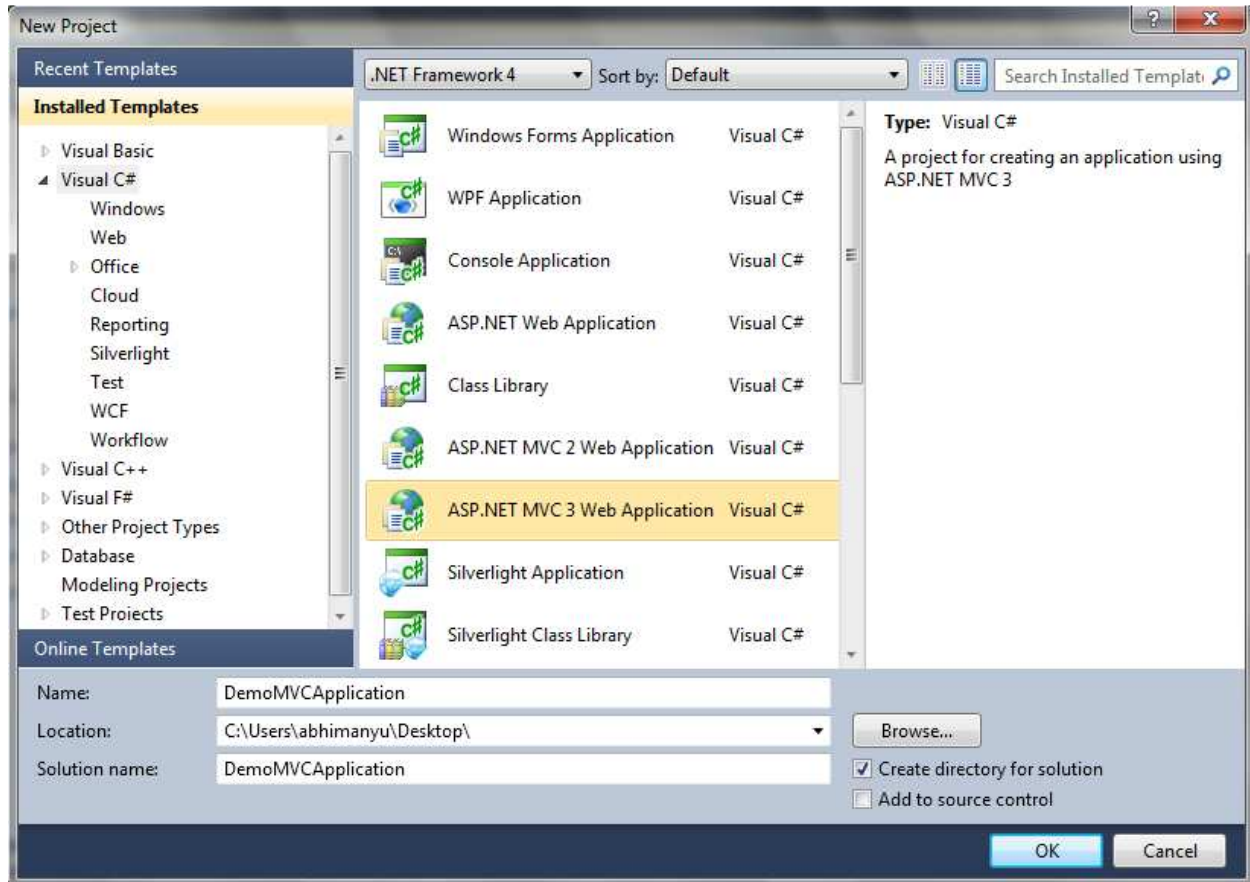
New Project

Recent Templates

Installed Templates

Visual Basic
Visual C#
Windows
Web
Office
Cloud
Reporting
Silverlight
Test
WCF
Workflow
Visual C++
Visual F#
Other Project Types
Database
Modeling Projects
Test Projects

Online Templates

.NET Framework 4
Sort by: Default
Search Installed Templat

| | |
|---|---|
| Windows Forms Application | Visual C# |
| WPF Application | Visual C# |
| Console Application | Visual C# |
| ASP.NET Web Application | Visual C# |
| Class Library | Visual C# |
| ASP.NET MVC 2 Web Application | Visual C# |
| ASP.NET MVC 3 Web Application | Visual C# |
| Silverlight Application | Visual C# |
| Silverlight Class Library | Visual C# |

Type: Visual C#

A project for creating an application using ASP.NET MVC 3

Name: DemoMVCApplication
Location: C:\Users\abhimanyu\Desktop\
Solution name: DemoMVCApplication

Browse...
Create directory for solution
Add to source control

OK
Cancel